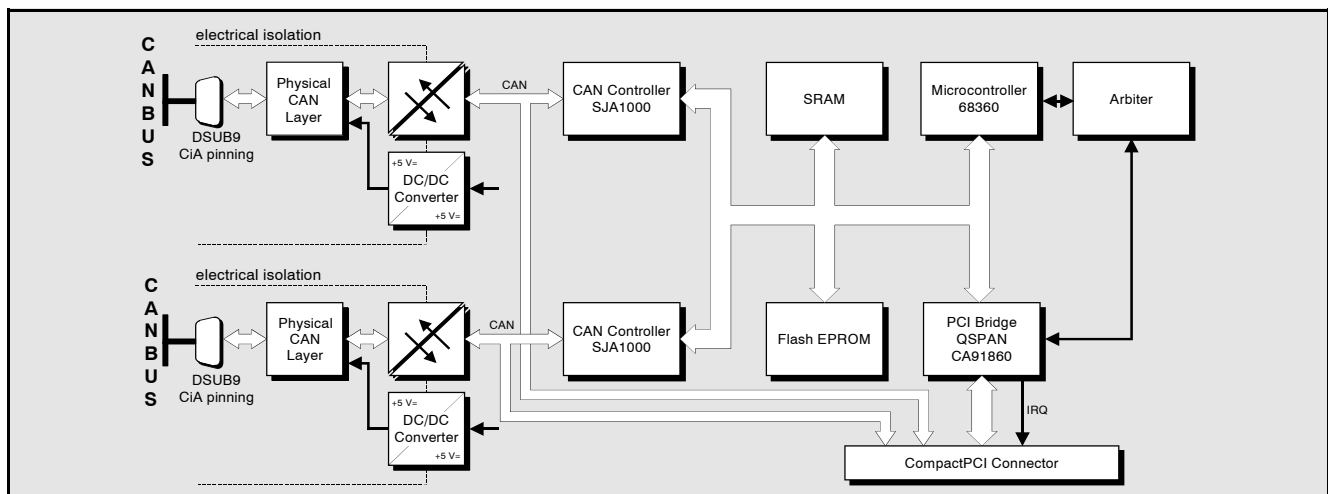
C
A
N
B
U
S

electrical isolation

DSUB9
CiA pinning

Physical
CAN
Layer

+5 V=
DC/DC
Converter
+5 V=

CAN

CAN Controller
SJA1000

SRAM

Microcontroller
68360

Arbiter

C
A
N
B
U
S

electrical isolation

DSUB9
CiA pinning

Physical
CAN
Layer

+5 V=
DC/DC
Converter
+5 V=

CAN

CAN Controller
SJA1000

Flash EPROM

PCI Bridge
QSPAN
CA91860

IRQ

CompactPCI Connector